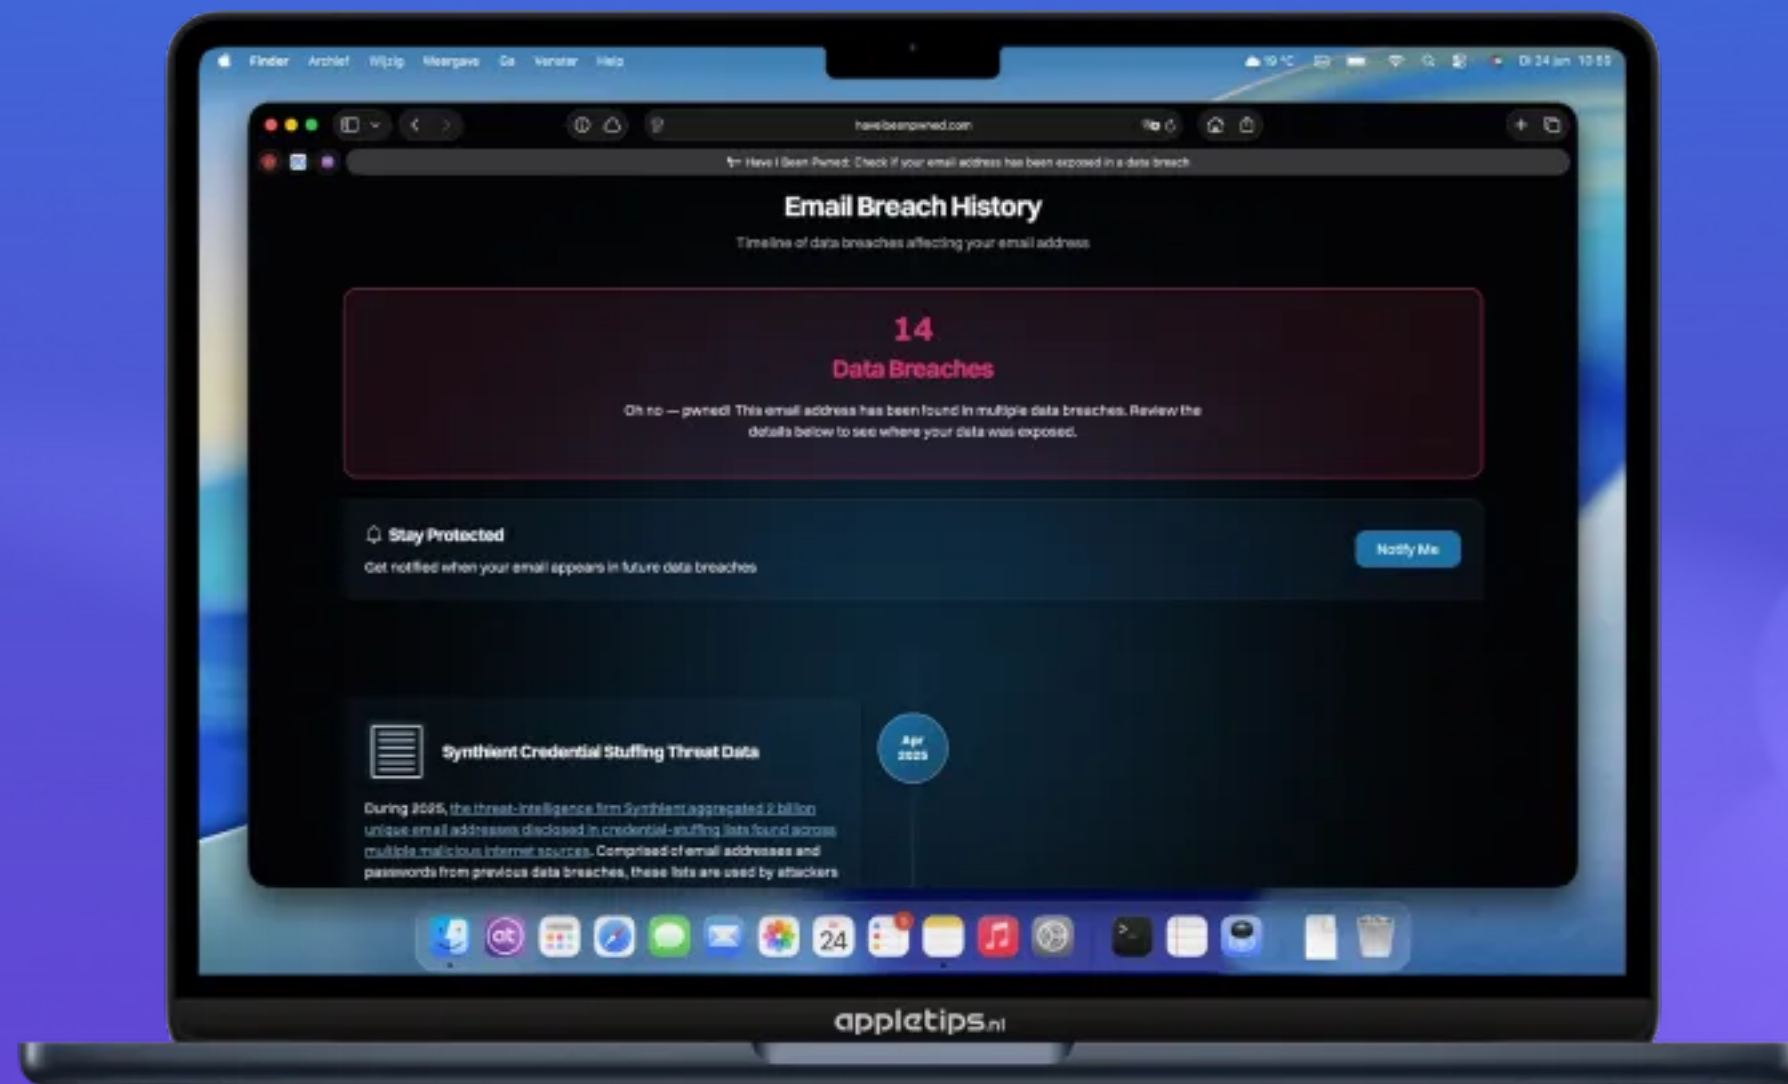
Finder Archief Wijzig Weergave Ga Venster Help

19 °C Di 24 jun 10:59

haveibeenpwned.com

Have I Been Pwned: Check if your email address has been exposed in a data breach

Email Breach History

Timeline of data breaches affecting your email address

14

Data Breaches

Oh no — pwned! This email address has been found in multiple data breaches. Review the details below to see where your data was exposed.

Stay Protected

Get notified when your email appears in future data breaches

Notify Me

Synthient Credential Stuffing Threat Data

Apr 2025

During 2025, the threat-intelligence firm Synthient aggregated 2 billion unique email addresses disclosed in credential-stuffing lists found across multiple malicious internet sources. Comprised of email addresses and passwords from previous data breaches, these lists are used by attackers

24

appletips.nl